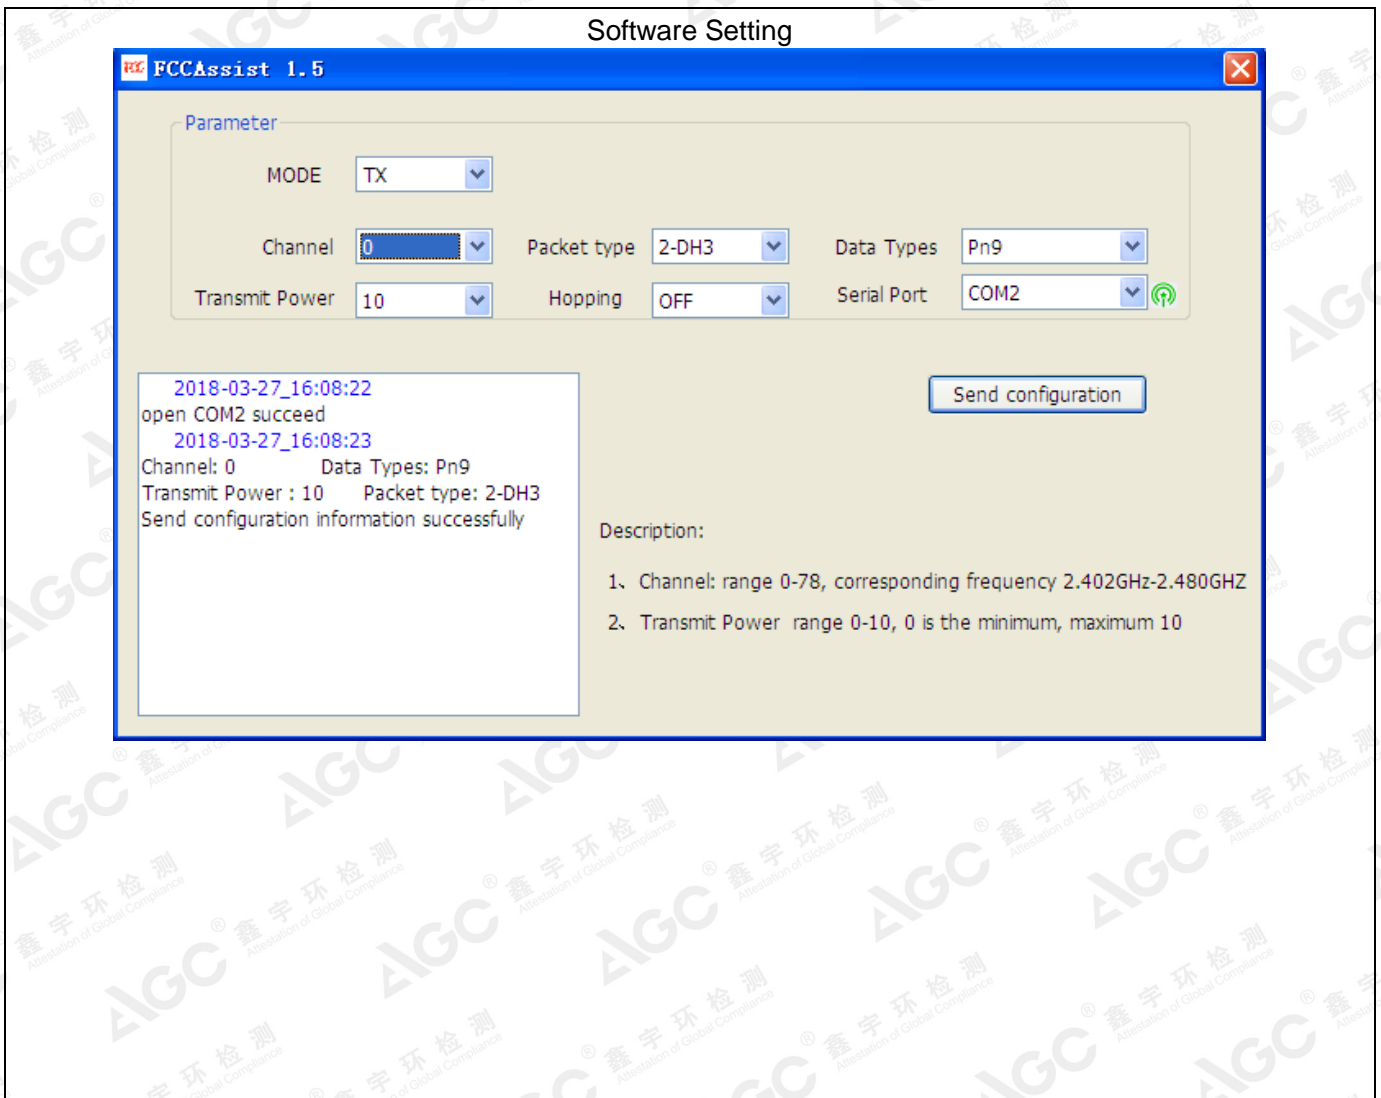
Software Setting

FCCAssist 1.5

Parameter

MODE TX

Channel 0

Packet type 2-DH3

Data Types Pn9

Transmit Power 10

Hopping OFF

Serial Port COM2

2018-03-27_16:08:22
open COM2 succeed
2018-03-27_16:08:23
Channel: 0 Data Types: Pn9
Transmit Power : 10 Packet type: 2-DH3
Send configuration information successfully

Send configuration

Description:

1、Channel: range 0-78, corresponding frequency 2.402GHz-2.480GHZ

2、Transmit Power range 0-10, 0 is the minimum, maximum 10